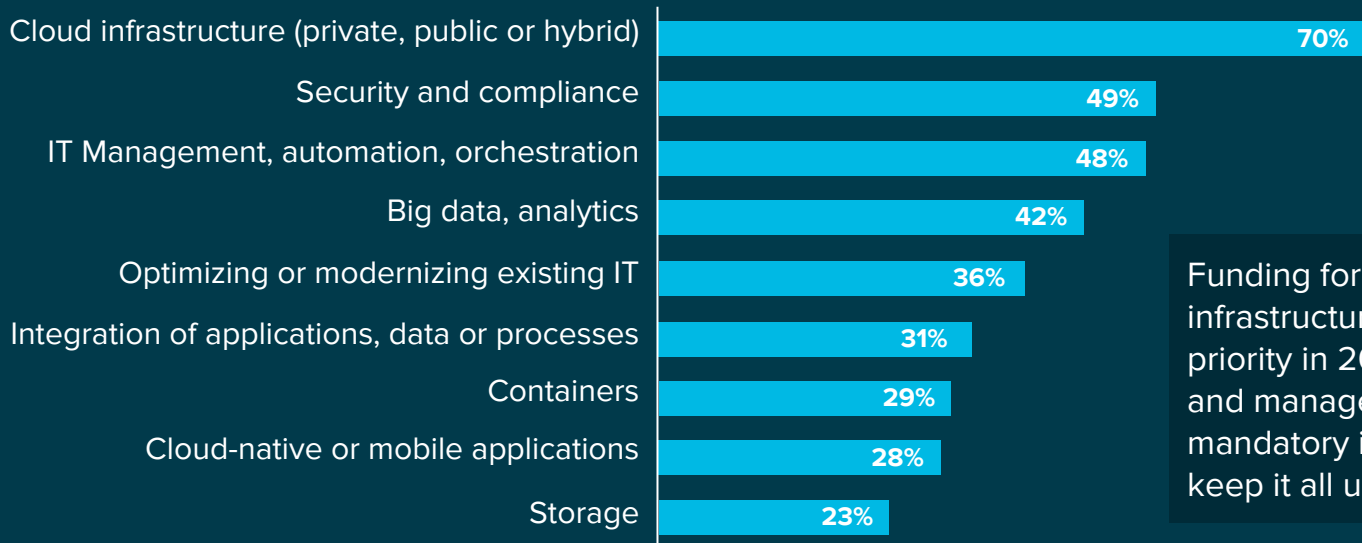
Cloud infrastructure (private, public or hybrid) 70%
Security and compliance 49%
IT Management, automation, orchestration 48%
Big data, analytics 42%
Optimizing or modernizing existing IT 36%
Integration of applications, data or processes 31%
Containers 29%
Cloud-native or mobile applications 28%
Storage 23%

Funding for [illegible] infrastructur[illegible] priority in 2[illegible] and manage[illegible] mandatory i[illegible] keep it all u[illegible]